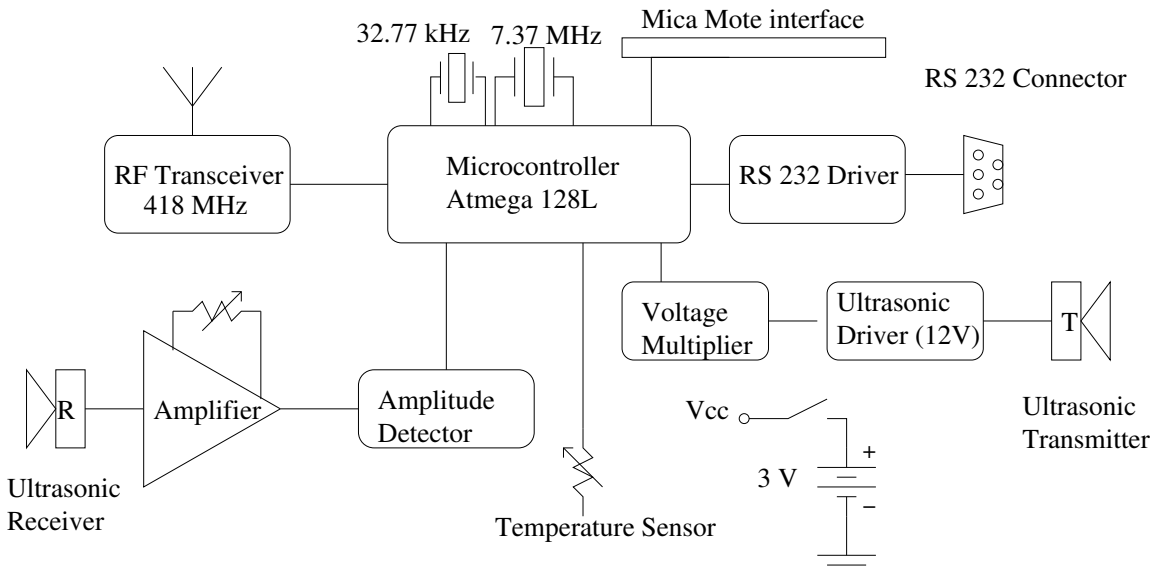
32.77 kHz
7.37 MHz
Mica Mote interface
RS 232 Connector
RF Transceiver 418 MHz
Microcontroller Atmega 128L
RS 232 Driver
Voltage Multiplier
Ultrasonic Driver (12V)
T
R
Amplifier
Amplitude Detector
Vcc
+
3 V
–
Ultrasonic Transmitter
Ultrasonic Receiver
Temperature Sensor